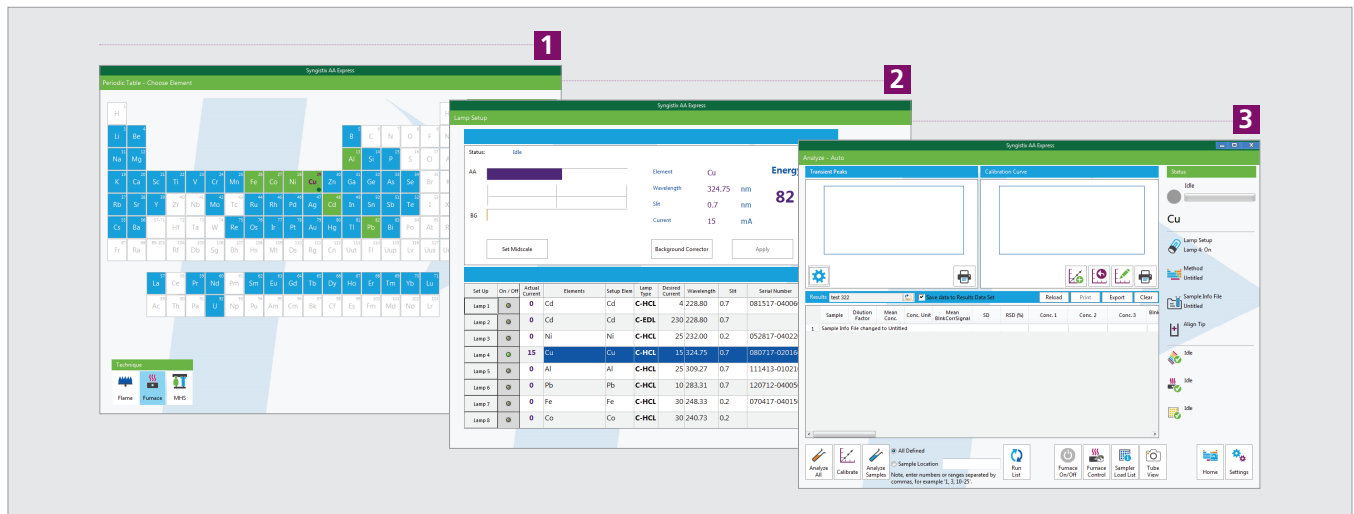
1

2

3

Syngistix AA Express

Periodic Table - Choose Element

H
Li Be
Na Mg
K Ca Sc Ti V Cr Mn Fe Co Ni Cu Zn Ga Ge As Se Br
Rb Sr Y Zr Nb Mo Tc Ru Rh Pd Ag Cd In Sn Sb Te I
Cs Ba Hf Ta W Re Os Ir Pt Au Hg Tl Pb Bi Po At
Fr Ra Rf Db Sg Bh Hs Mt Ds Rg Cn Uut Fl Uup Lv
B C N O F
Al Si P S Cl

La Ce Pr Nd Pm Sm Eu Gd Tb Dy Ho Er Tm Yb Lu
Ac Th Pa U Np Pu Am Cm Bk Cf Es Fm Md No Lr

Technique
Flame Furnace MHS

Syngistix AA Express

Lamp Setup

Status: Idle

AA

BG

Set Midscale

Element Cu
Wavelength 324.75 nm
Slit 0.7 nm
Current 15 mA

Energ
82

Background Corrector

Apply

| Set Up | On / Off | Actual Current | Elements | Setup Elem | Lamp Type | Desired Current | Wavelength | Slit | Serial Number |
|---|---|---|---|---|---|---|---|---|---|
| Lamp 1 | | 0 | Cd | Cd | C-HCL | 4 | 228.80 | 0.7 | 081517-04006 |
| Lamp 2 | | 0 | Cd | Cd | C-EDL | 230 | 228.80 | 0.7 | |
| Lamp 3 | | 0 | Ni | Ni | C-HCL | 25 | 232.00 | 0.2 | 052817-04022 |
| Lamp 4 | | 15 | Cu | Cu | C-HCL | 15 | 324.75 | 0.7 | 080717-02016 |
| Lamp 5 | | 0 | Al | Al | C-HCL | 25 | 309.27 | 0.7 | 111413-01021 |
| Lamp 6 | | 0 | Pb | Pb | C-HCL | 10 | 283.31 | 0.7 | 120712-04005 |
| Lamp 7 | | 0 | Fe | Fe | C-HCL | 30 | 248.33 | 0.2 | 070417-04015 |
| Lamp 8 | | 0 | Co | Co | C-HCL | 30 | 240.73 | 0.2 | |

Syngistix AA Express

Analyze - Auto

Transient Peaks

Calibration Curve

Status

Idle

Cu

Lamp Setup
Lamp 4: On

Method
Untitled

Sample Info File
Untitled

Align Tip

Idle

Idle

Idle

Results test 322 Save data to Results Data Set Reload Print Export Clear

| | Sample | Dilution Factor | Mean Conc. | Conc. Unit | Mean BlnkCorrSignal | SD | RSD (%) | Conc. 1 | Conc. 2 | Conc. 3 | Blnk |
|---|---|---|---|---|---|---|---|---|---|---|---|
| 1 | Sample Info File changed to Untitled | | | | | | | | | | |

Analyze All
Calibrate
Analyze Samples
All Defined
Sample Location
Note, enter numbers or ranges separated by commas, for example '1, 3, 10-25'.
Run List
Furnace On/Off
Furnace Control
Sampler Load List
Tube View
Home
Settings